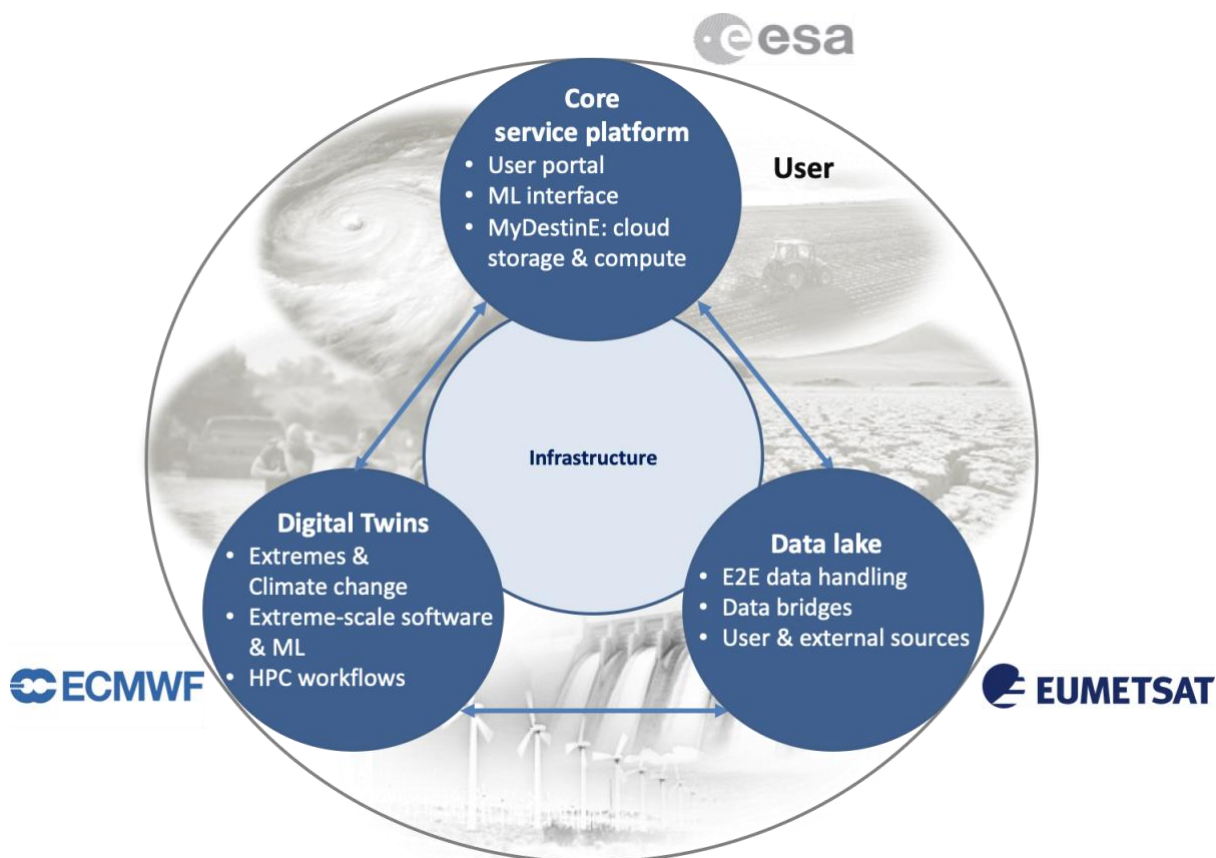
esa

Core service platform
• User portal
• ML interface
• MyDestinE: cloud storage & compute

User

Infrastructure

Digital Twins
• Extremes & Climate change
• Extreme-scale software & ML
• HPC workflows

Data lake
• E2E data handling
• Data bridges
• User & external sources

ECMWF

EUMETSAT